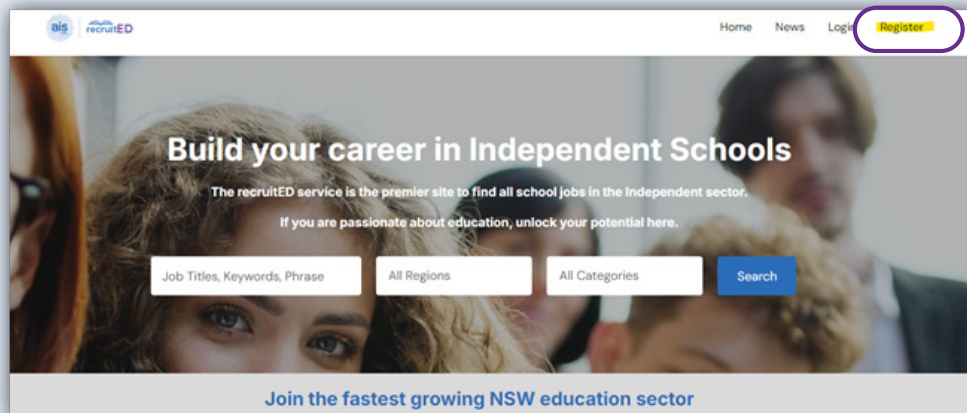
ais recruitED

Home News Login Register

Build your career in Independent Schools

The recruitED service is the premier site to find all school jobs in the Independent sector.

If you are passionate about education, unlock your potential here.

Job Titles, Keywords, Phrase

All Regions

All Categories

Search

Join the fastest growing NSW education sector